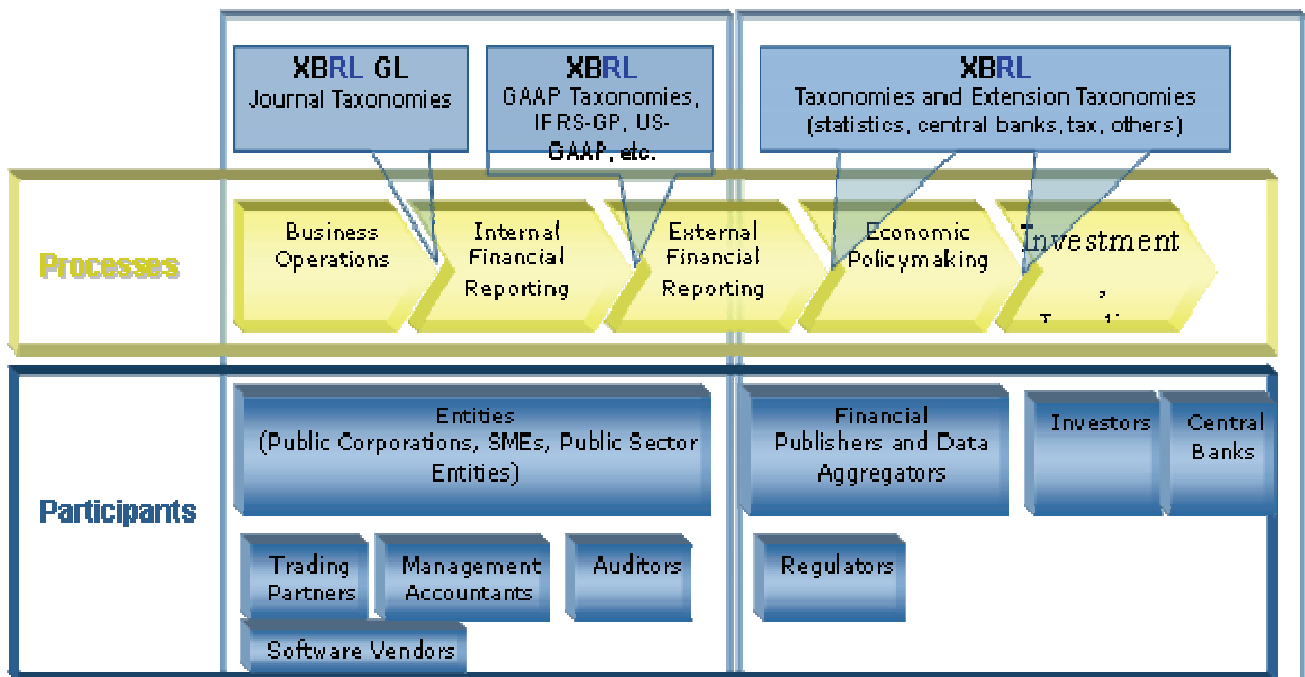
XBRL GL
Journal Taxonomies

XBRL
GAAP Taxonomies, IFRS-GP, US-GAAP, etc.

XBRL
Taxonomies and Extension Taxonomies
(statistics, central banks, tax, others)

Processes

Business Operations

Internal Financial Reporting

External Financial Reporting

Economic Policymaking

Investment
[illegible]

Participants

Entities
(Public Corporations, SMEs, Public Sector Entities)

Financial Publishers and Data Aggregators

Investors

Central Banks

Trading Partners

Management Accountants

Auditors

Regulators

Software Vendors